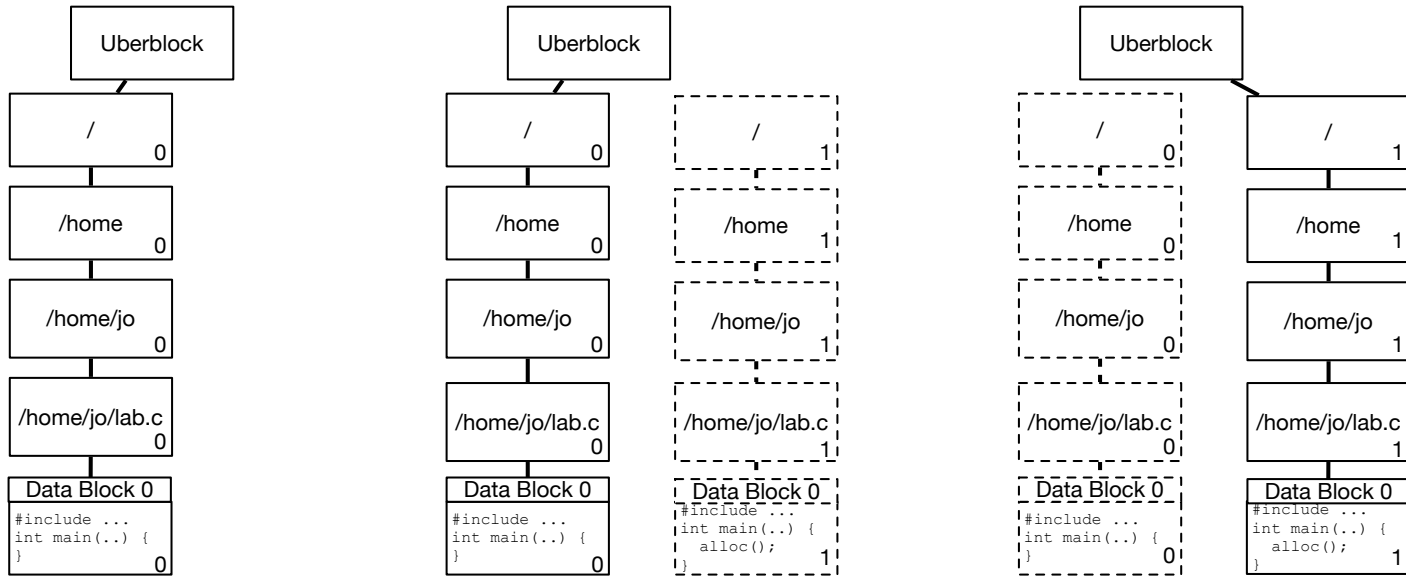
Uberblock

/
0

/home
0

/home/jo
0

/home/jo/lab.c
0

Data Block 0
#include ...
int main(..) {
}
0

Uberblock

/
0

/home
0

/home/jo
0

/home/jo/lab.c
0

Data Block 0
#include ...
int main(..) {
}
0

/
1

/home
1

/home/jo
1

/home/jo/lab.c
1

Data Block 0
#include ...
int main(..) {
alloc();
}
1

Uberblock

/
0

/home
0

/home/jo
0

/home/jo/lab.c
0

Data Block 0
#include ...
int main(..) {
}
0

/
1

/home
1

/home/jo
1

/home/jo/lab.c
1

Data Block 0
#include ...
int main(..) {
alloc();
}
1